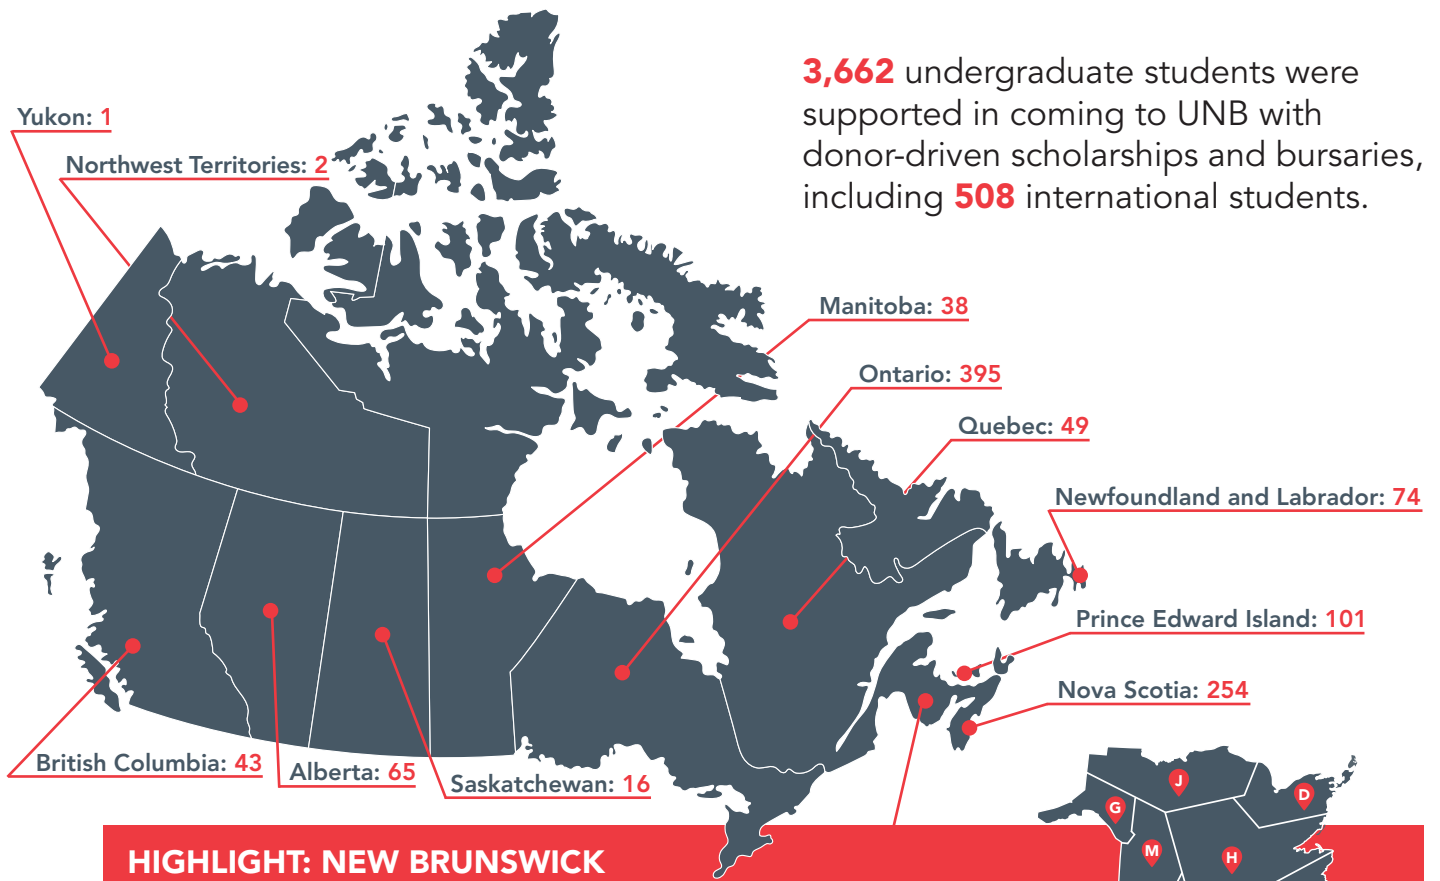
3,662 undergraduate students were supported in coming to UNB with donor-driven scholarships and bursaries, including 508 international students.

Yukon: 1

Northwest Territories: 2

Manitoba: 38

Ontario: 395

Quebec: 49

Newfoundland and Labrador: 74

Prince Edward Island: 101

Nova Scotia: 254

British Columbia: 43

Alberta: 65

Saskatchewan: 16

HIGHLIGHT: NEW BRUNSWICK

J

G

D

M

H